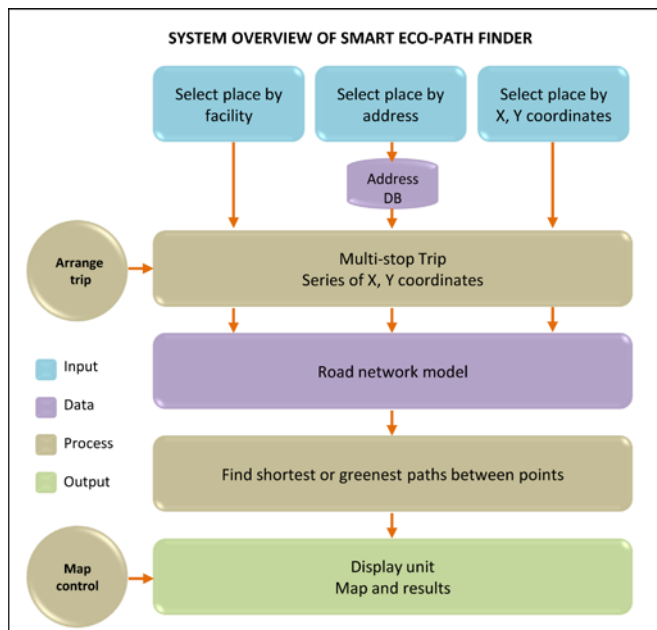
SYSTEM OVERVIEW OF SMART ECO-PATH FINDER

Select place by facility

Select place by address

Select place by X, Y coordinates

Address DB

Arrange trip

Multi-stop Trip
Series of X, Y coordinates

Input

Data

Process

Output

Road network model

Find shortest or greenest paths between points

Map control

Display unit
Map and results